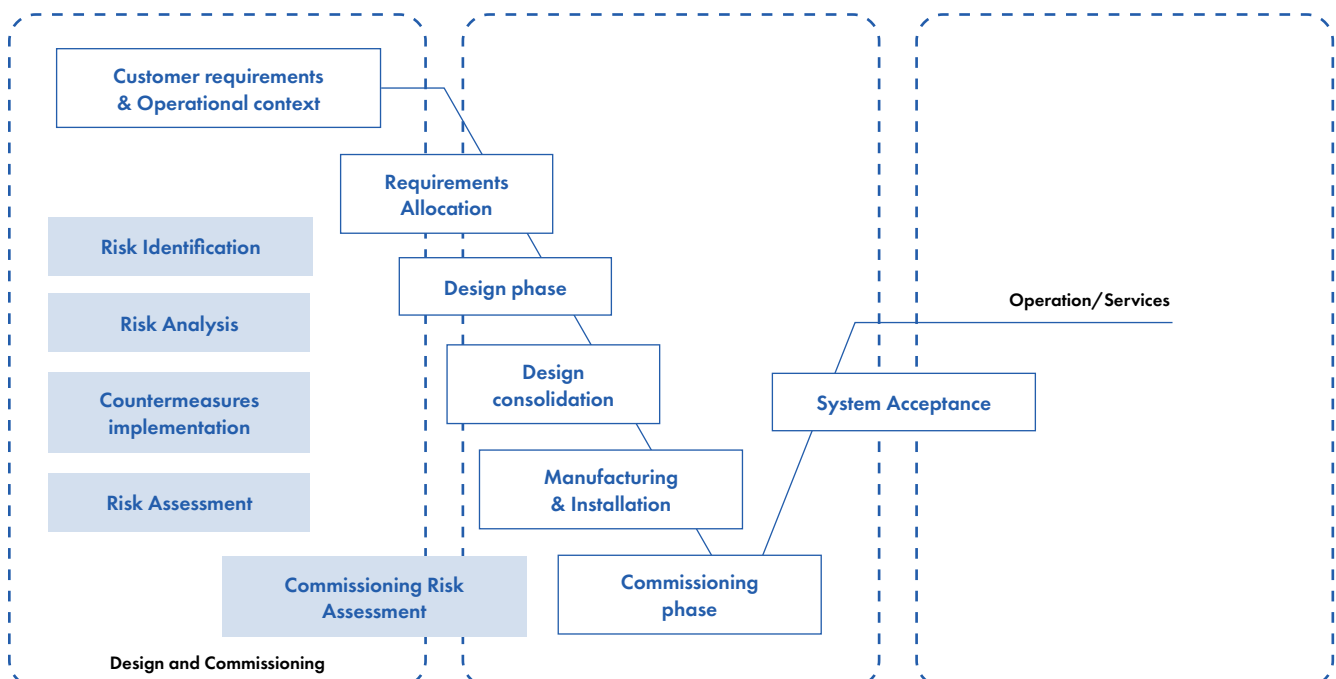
Customer requirements & Operational context

Requirements Allocation

Risk Identification

Design phase

Operation/Services

Risk Analysis

Design consolidation

Countermeasures implementation

System Acceptance

Risk Assessment

Manufacturing & Installation

Commissioning Risk Assessment

Commissioning phase

Design and Commissioning